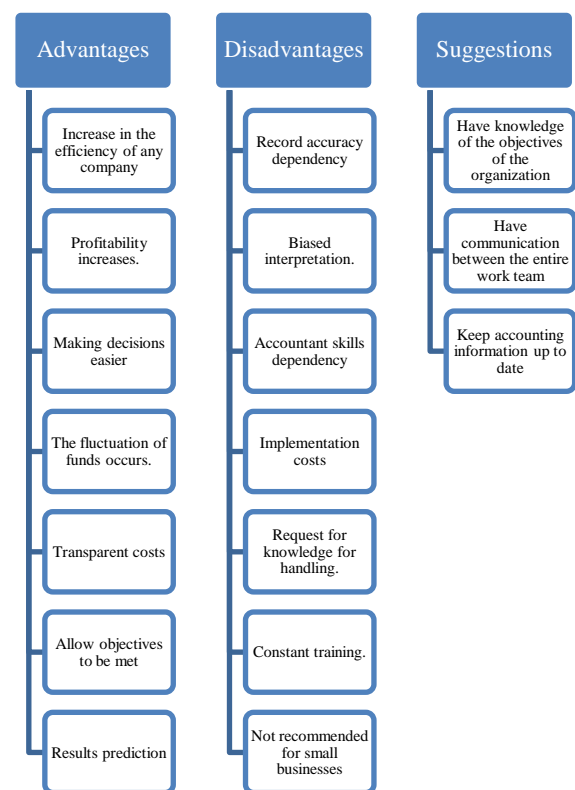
Advantages

Increase in the efficiency of any company

Profitability increases.

Making decisions easier

The fluctuation of funds occurs.

Transparent costs

Allow objectives to be met

Results prediction

Disadvantages

Record accuracy dependency

Biased interpretation.

Accountant skills dependency

Implementation costs

Request for knowledge for handling.

Constant training.

Not recommended for small businesses

Suggestions

Have knowledge of the objectives of the organization

Have communication between the entire work team

Keep accounting information up to date